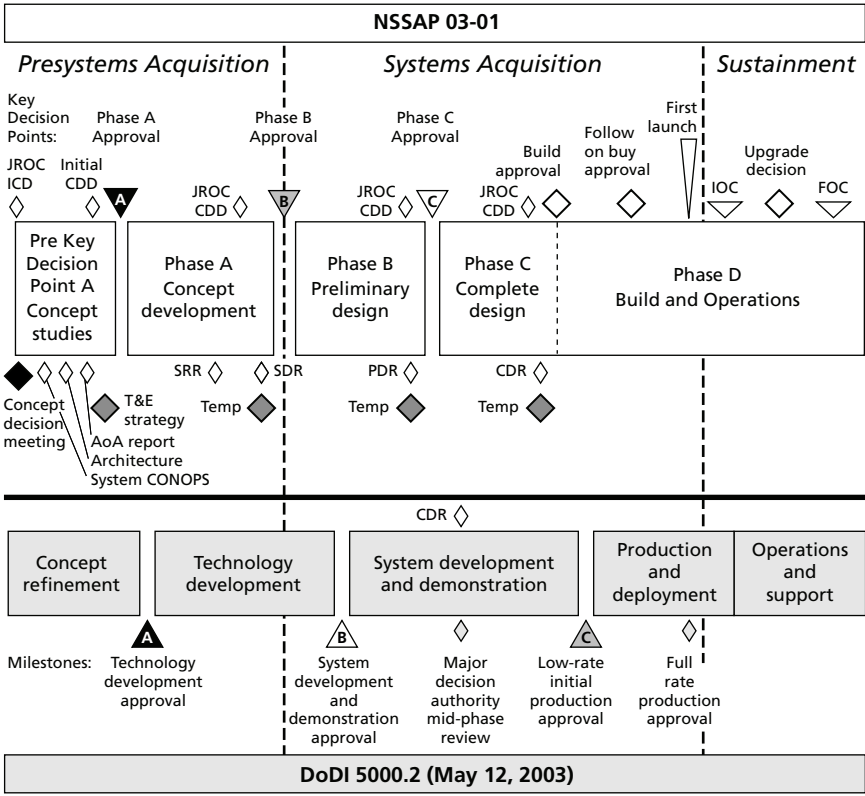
NSSAP 03-01

Presystems Acquisition

Systems Acquisition

Sustainment

Key Decision Points:

Phase A Approval

Phase B Approval

Phase C Approval

First launch

Follow on buy approval

Build approval

Upgrade decision

JROC ICD

Initial CDD

A

JROC CDD

B

JROC CDD

C

JROC CDD

IOC

FOC

Pre Key Decision Point A Concept studies

Phase A Concept development

Phase B Preliminary design

Phase C Complete design

Phase D Build and Operations

SRR

SDR

PDR

CDR

T&E strategy

Temp

Temp

Temp

Concept decision meeting

AoA report

Architecture

System CONOPS

CDR

Concept refinement

Technology development

System development and demonstration

Production and deployment

Operations and support

Milestones:

A

Technology development approval

B

System development and demonstration approval

Major decision authority mid-phase review

C

Low-rate initial production approval

Full rate production approval

DoDI 5000.2 (May 12, 2003)